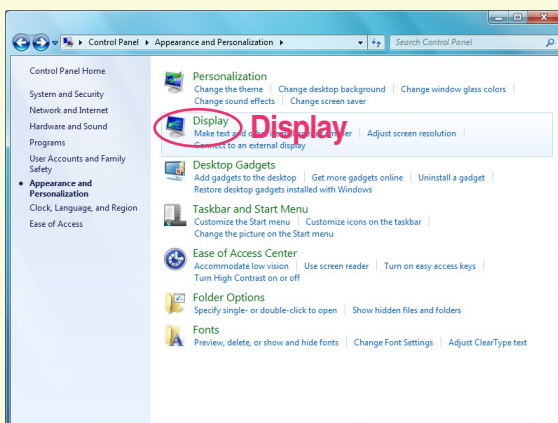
Control Panel ▸ Appearance and Personalization ▸

Search Control Panel

Control Panel Home

System and Security

Network and Internet

Hardware and Sound

Programs

User Accounts and Family Safety

Appearance and Personalization

Clock, Language, and Region

Ease of Access

Personalization
Change the theme | Change desktop background | Change window glass colors | Change sound effects | Change screen saver

Display
Make text and o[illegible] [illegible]er | Adjust screen resolution
Connect to an external display

Display

Desktop Gadgets
Add gadgets to the desktop | Get more gadgets online | Uninstall a gadget | Restore desktop gadgets installed with Windows

Taskbar and Start Menu
Customize the Start menu | Customize icons on the taskbar | Change the picture on the Start menu

Ease of Access Center
Accommodate low vision | Use screen reader | Turn on easy access keys | Turn High Contrast on or off

Folder Options
Specify single- or double-click to open | Show hidden files and folders

Fonts
Preview, delete, or show and hide fonts | Change Font Settings | Adjust ClearType text